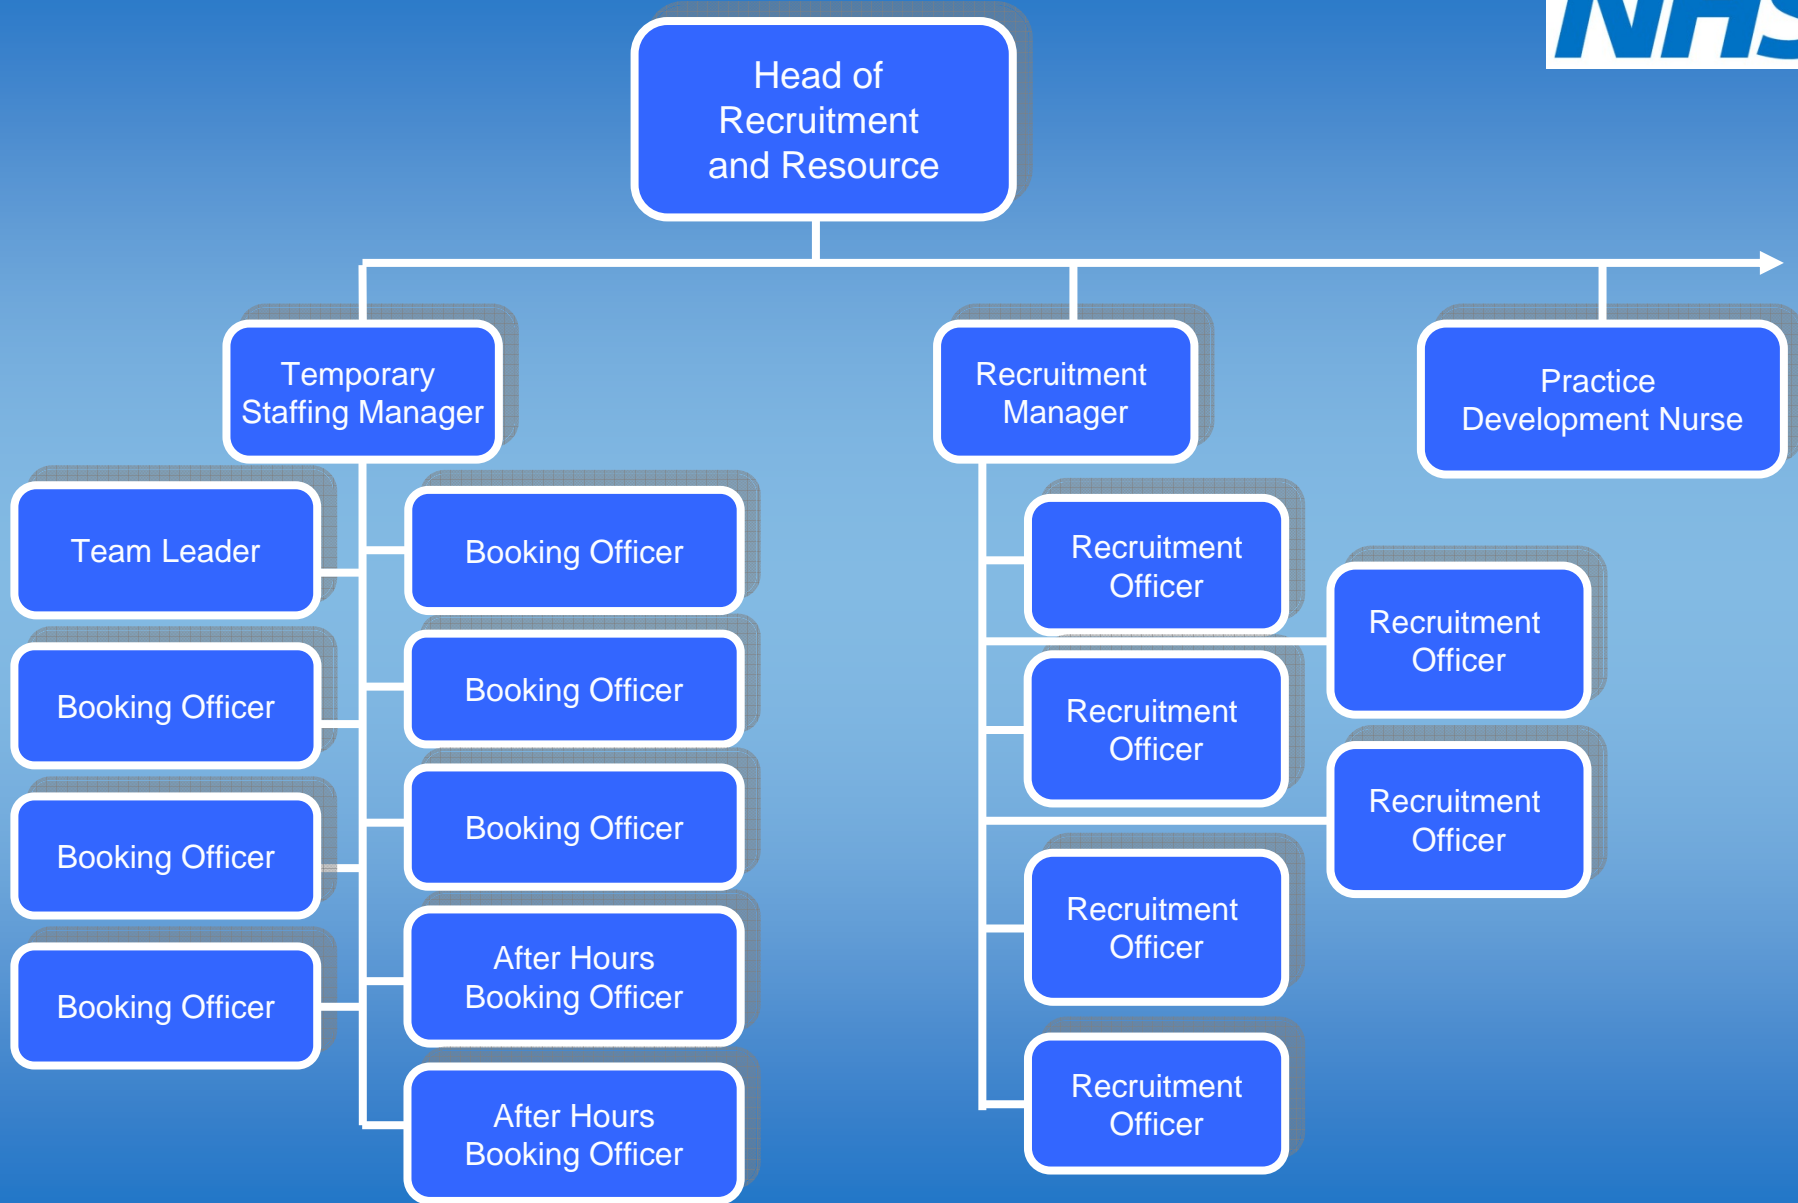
NHS

Head of Recruitment and Resource

Temporary Staffing Manager

Recruitment Manager

Practice Development Nurse

Team Leader

Booking Officer

Booking Officer

Booking Officer

Booking Officer

Booking Officer

Booking Officer

After Hours Booking Officer

After Hours Booking Officer

Recruitment Officer

Recruitment Officer

Recruitment Officer

Recruitment Officer

Recruitment Officer

Recruitment Officer